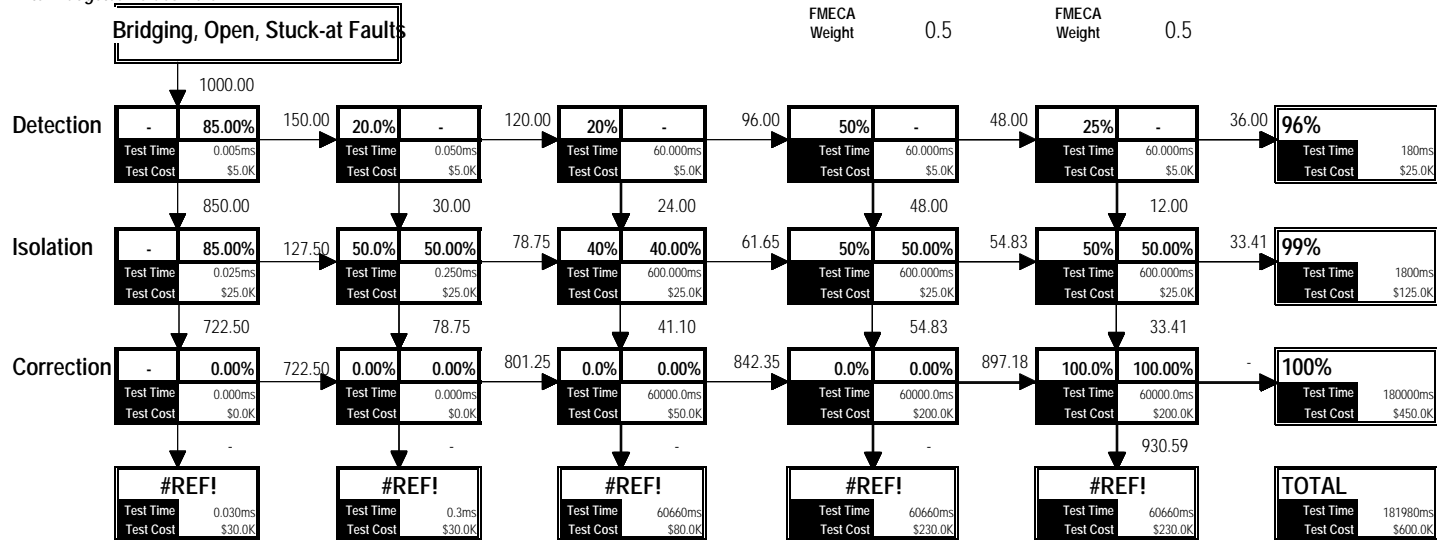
Bridging, Open, Stuck-at Faults

FMECA Weight 0.5

FMECA Weight 0.5

1000.00

Detection

| - | 85.00% |
|---|---|
| Test Time | 0.005ms |
| Test Cost | $5.0K |

150.00

| 20.0% | - |
|---|---|
| Test Time | 0.050ms |
| Test Cost | $5.0K |

120.00

| 20% | - |
|---|---|
| Test Time | 60.000ms |
| Test Cost | $5.0K |

96.00

| 50% | - |
|---|---|
| Test Time | 60.000ms |
| Test Cost | $5.0K |

48.00

| 25% | - |
|---|---|
| Test Time | 60.000ms |
| Test Cost | $5.0K |

36.00

| 96% | |
|---|---|
| Test Time | 180ms |
| Test Cost | $25.0K |

850.00 30.00 24.00 48.00 12.00

Isolation

| - | 85.00% |
|---|---|
| Test Time | 0.025ms |
| Test Cost | $25.0K |

127.50

| 50.0% | 50.00% |
|---|---|
| Test Time | 0.250ms |
| Test Cost | $25.0K |

78.75

| 40% | 40.00% |
|---|---|
| Test Time | 600.000ms |
| Test Cost | $25.0K |

61.65

| 50% | 50.00% |
|---|---|
| Test Time | 600.000ms |
| Test Cost | $25.0K |

54.83

| 50% | 50.00% |
|---|---|
| Test Time | 600.000ms |
| Test Cost | $25.0K |

33.41

| 99% | |
|---|---|
| Test Time | 1800ms |
| Test Cost | $125.0K |

722.50 78.75 41.10 54.83 33.41

Correction

| - | 0.00% |
|---|---|
| Test Time | 0.000ms |
| Test Cost | $0.0K |

722.50

| 0.00% | 0.00% |
|---|---|
| Test Time | 0.000ms |
| Test Cost | $0.0K |

801.25

| 0.0% | 0.00% |
|---|---|
| Test Time | 60000.0ms |
| Test Cost | $50.0K |

842.35

| 0.0% | 0.00% |
|---|---|
| Test Time | 60000.0ms |
| Test Cost | $200.0K |

897.18

| 100.0% | 100.00% |
|---|---|
| Test Time | 60000.0ms |
| Test Cost | $200.0K |

-

| 100% | |
|---|---|
| Test Time | 180000ms |
| Test Cost | $450.0K |

- - - - 930.59

| #REF! | |
|---|---|
| Test Time | 0.030ms |
| Test Cost | $30.0K |

| #REF! | |
|---|---|
| Test Time | 0.3ms |
| Test Cost | $30.0K |

| #REF! | |
|---|---|
| Test Time | 60660ms |
| Test Cost | $80.0K |

| #REF! | |
|---|---|
| Test Time | 60660ms |
| Test Cost | $230.0K |

| #REF! | |
|---|---|
| Test Time | 60660ms |
| Test Cost | $230.0K |

| TOTAL | |
|---|---|
| Test Time | 181980ms |
| Test Cost | $600.0K |